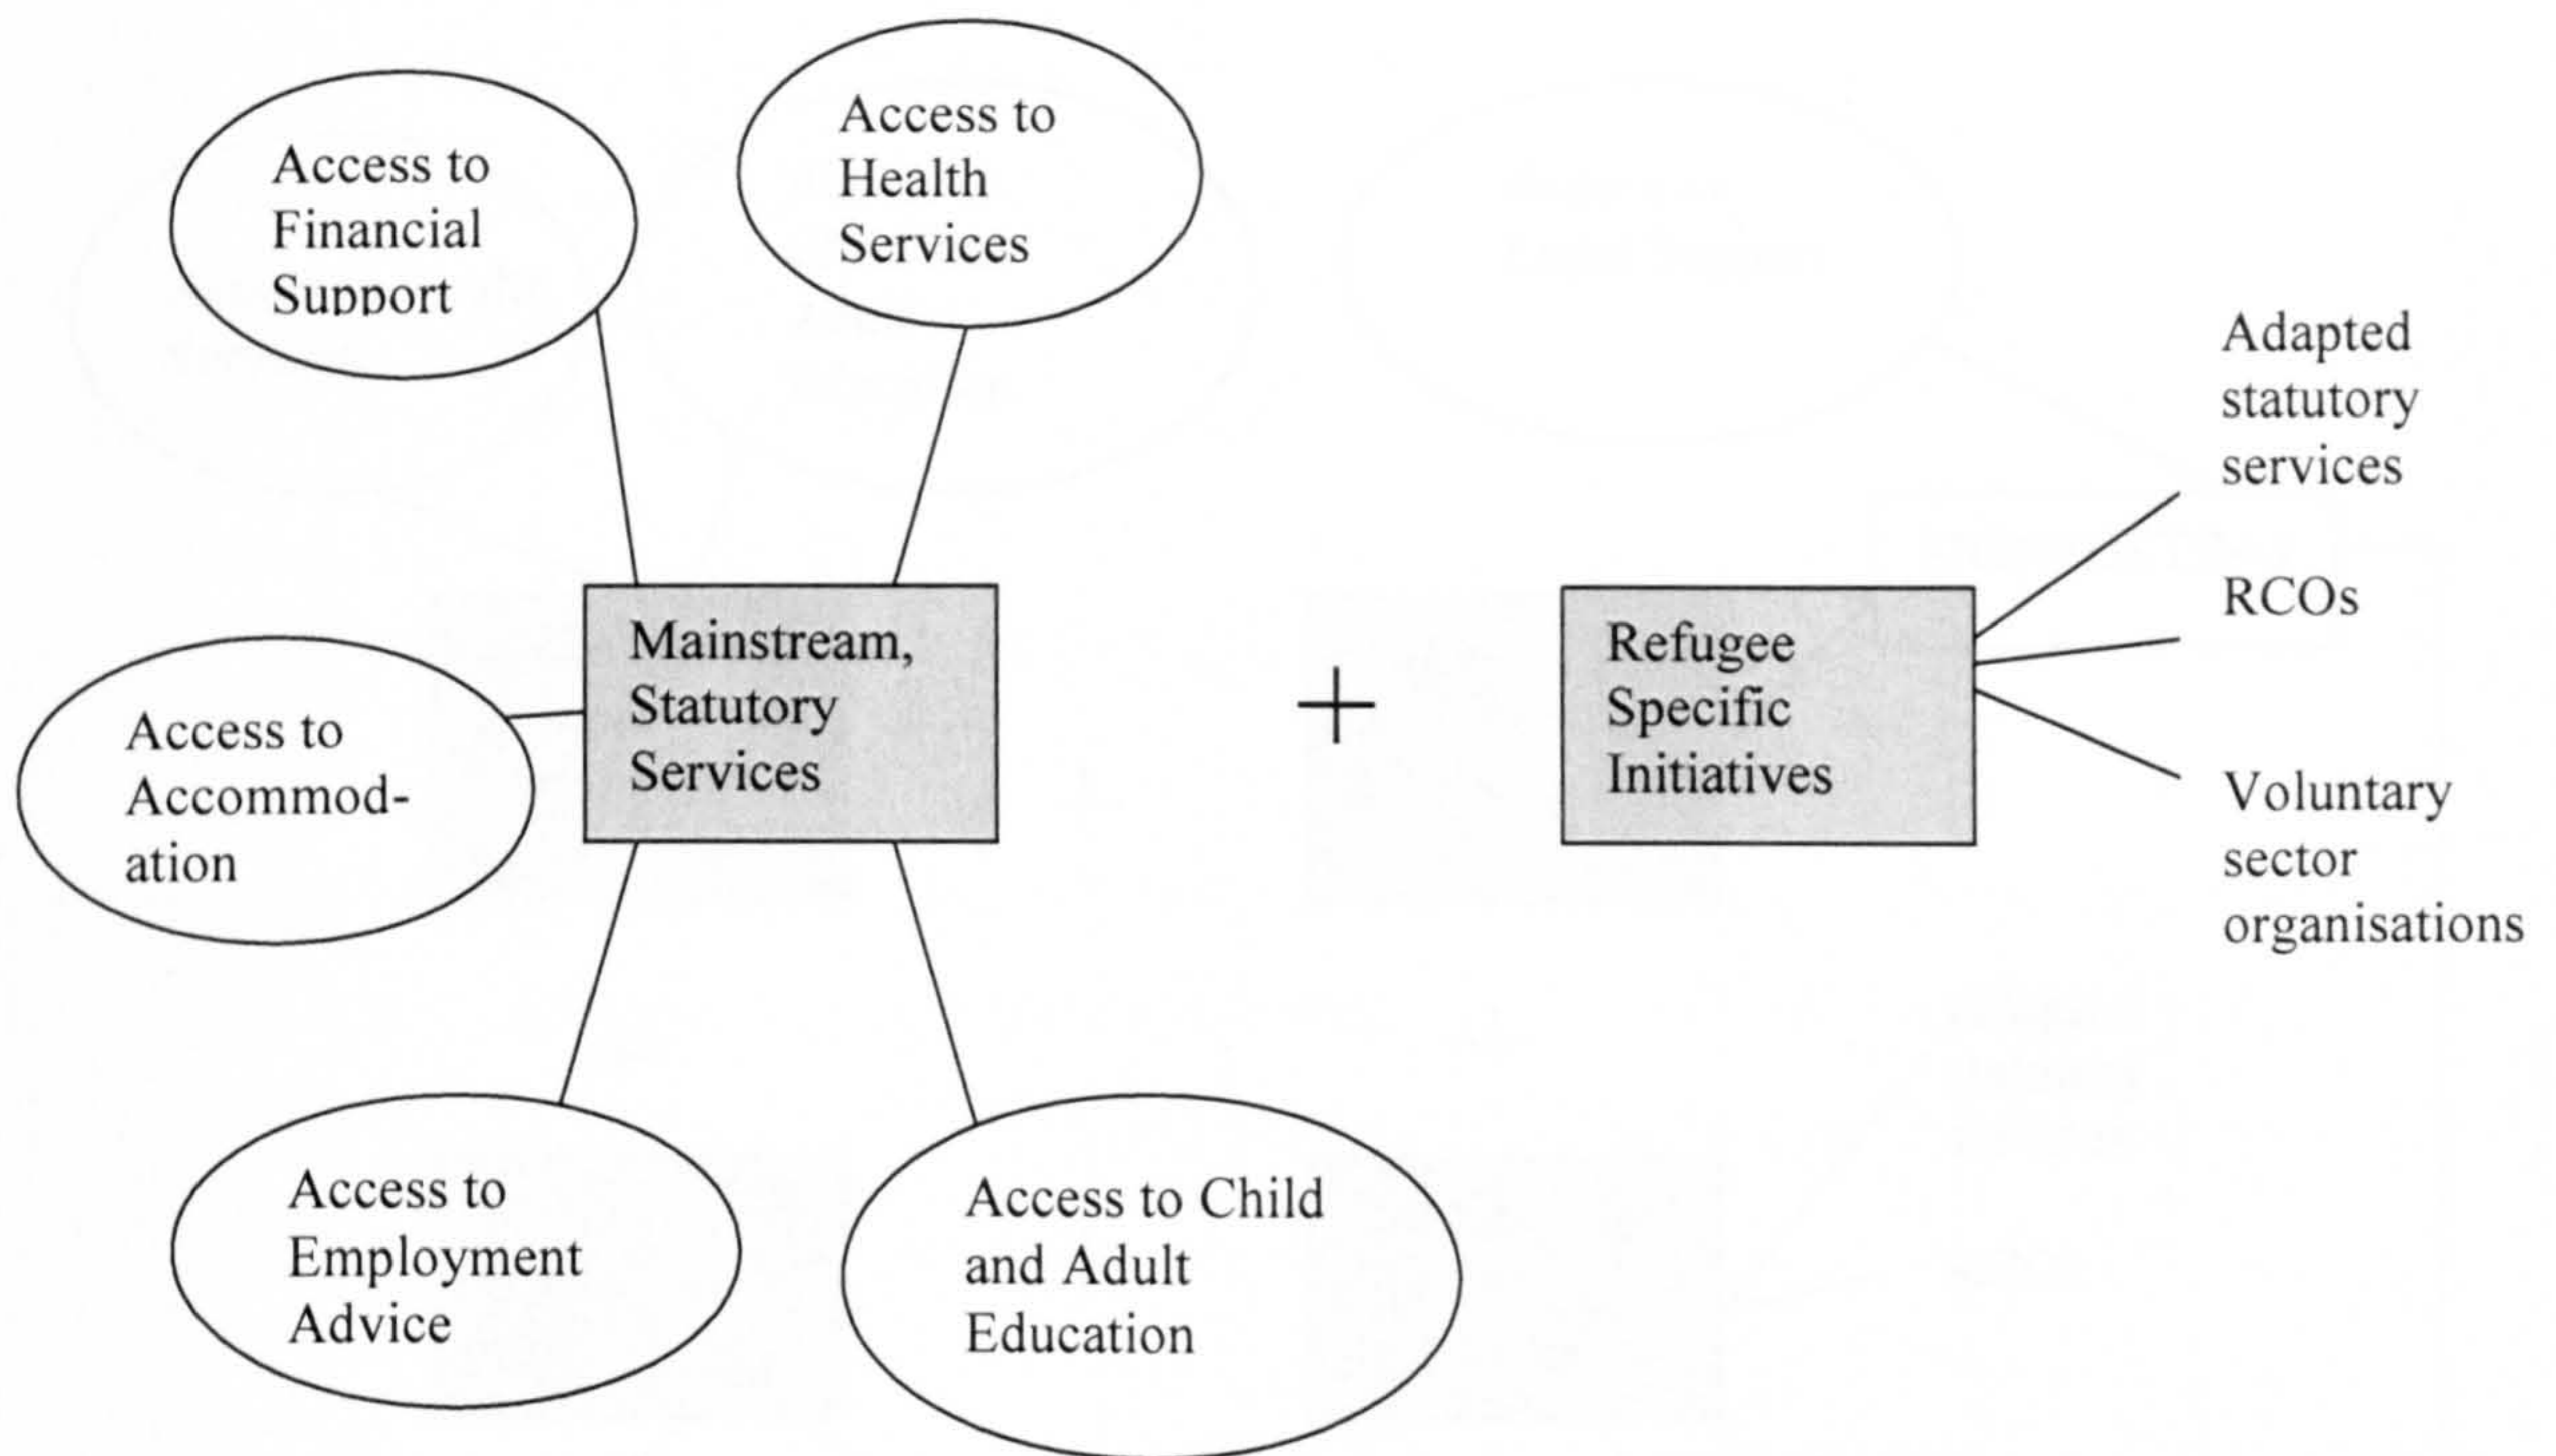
Access to Financial Support

Access to Health Services

Adapted statutory services

RCOs

Mainstream, Statutory Services

+

Refugee Specific Initiatives

Access to Accommodation

Voluntary sector organisations

Access to Employment Advice

Access to Child and Adult Education